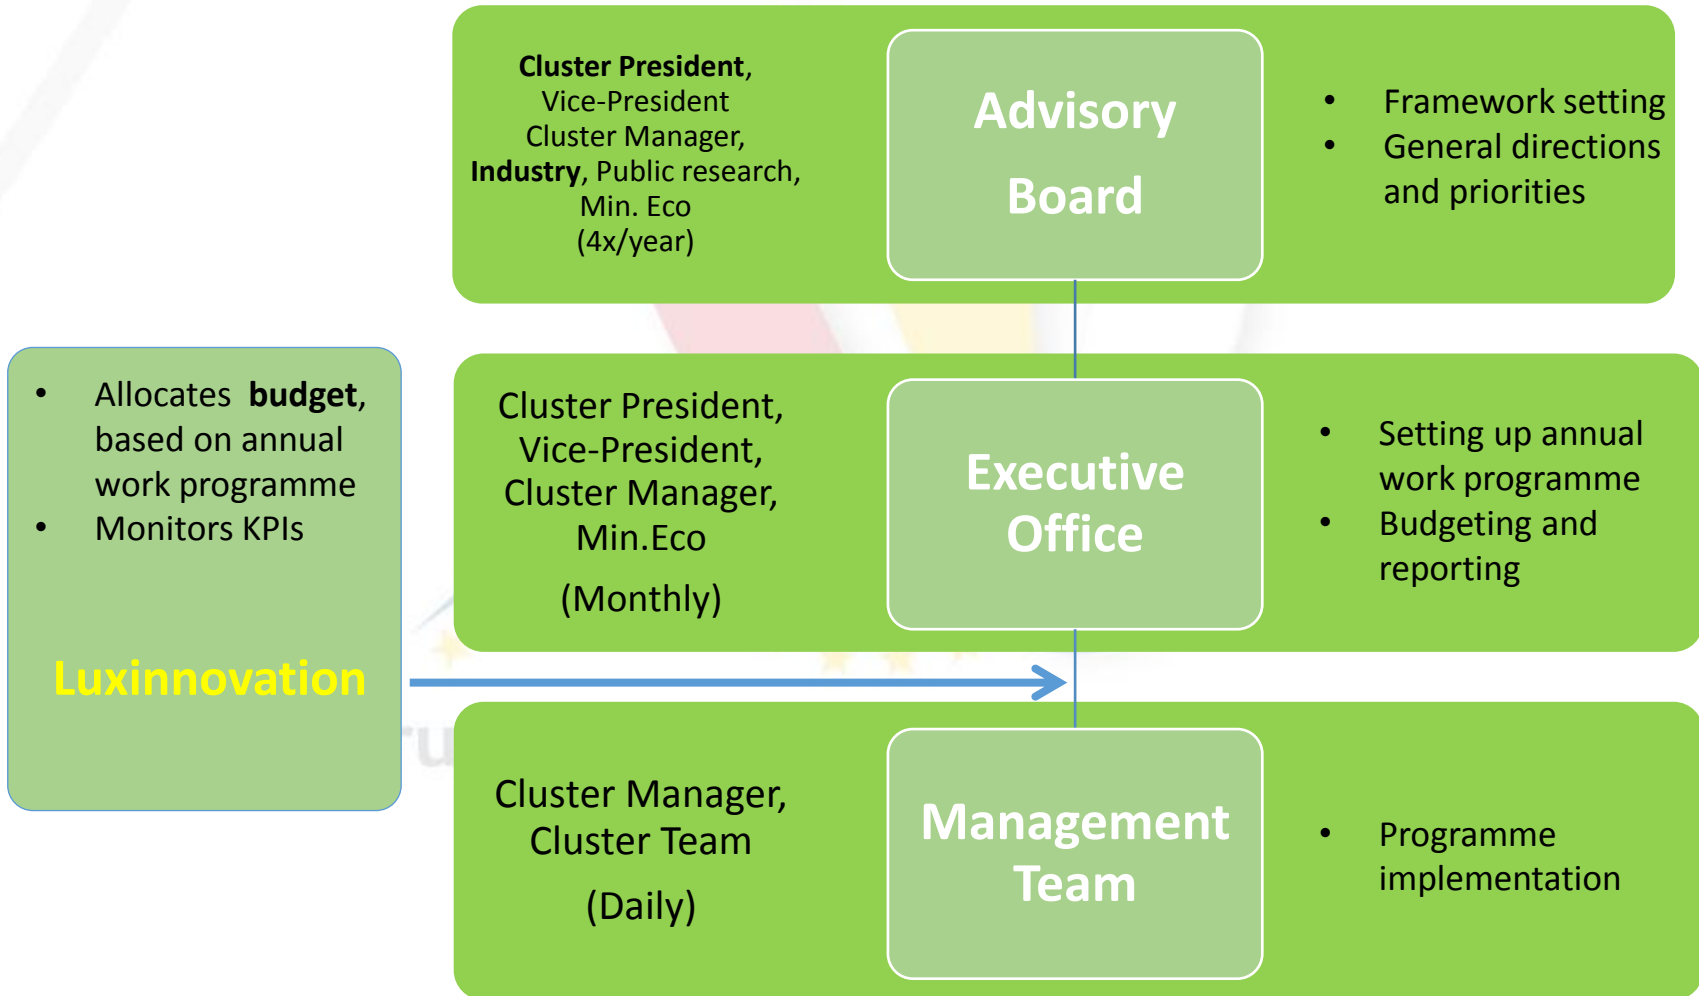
Cluster President, Vice-President Cluster Manager, Industry, Public research, Min. Eco (4x/year)

Advisory Board

- Framework setting
- General directions and priorities

- Allocates budget, based on annual work programme
- Monitors KPIs

Luxinnovation

Cluster President, Vice-President, Cluster Manager, Min.Eco

(Monthly)

Executive Office

- Setting up annual work programme
- Budgeting and reporting

Cluster Manager, Cluster Team

(Daily)

Management Team

- Programme implementation